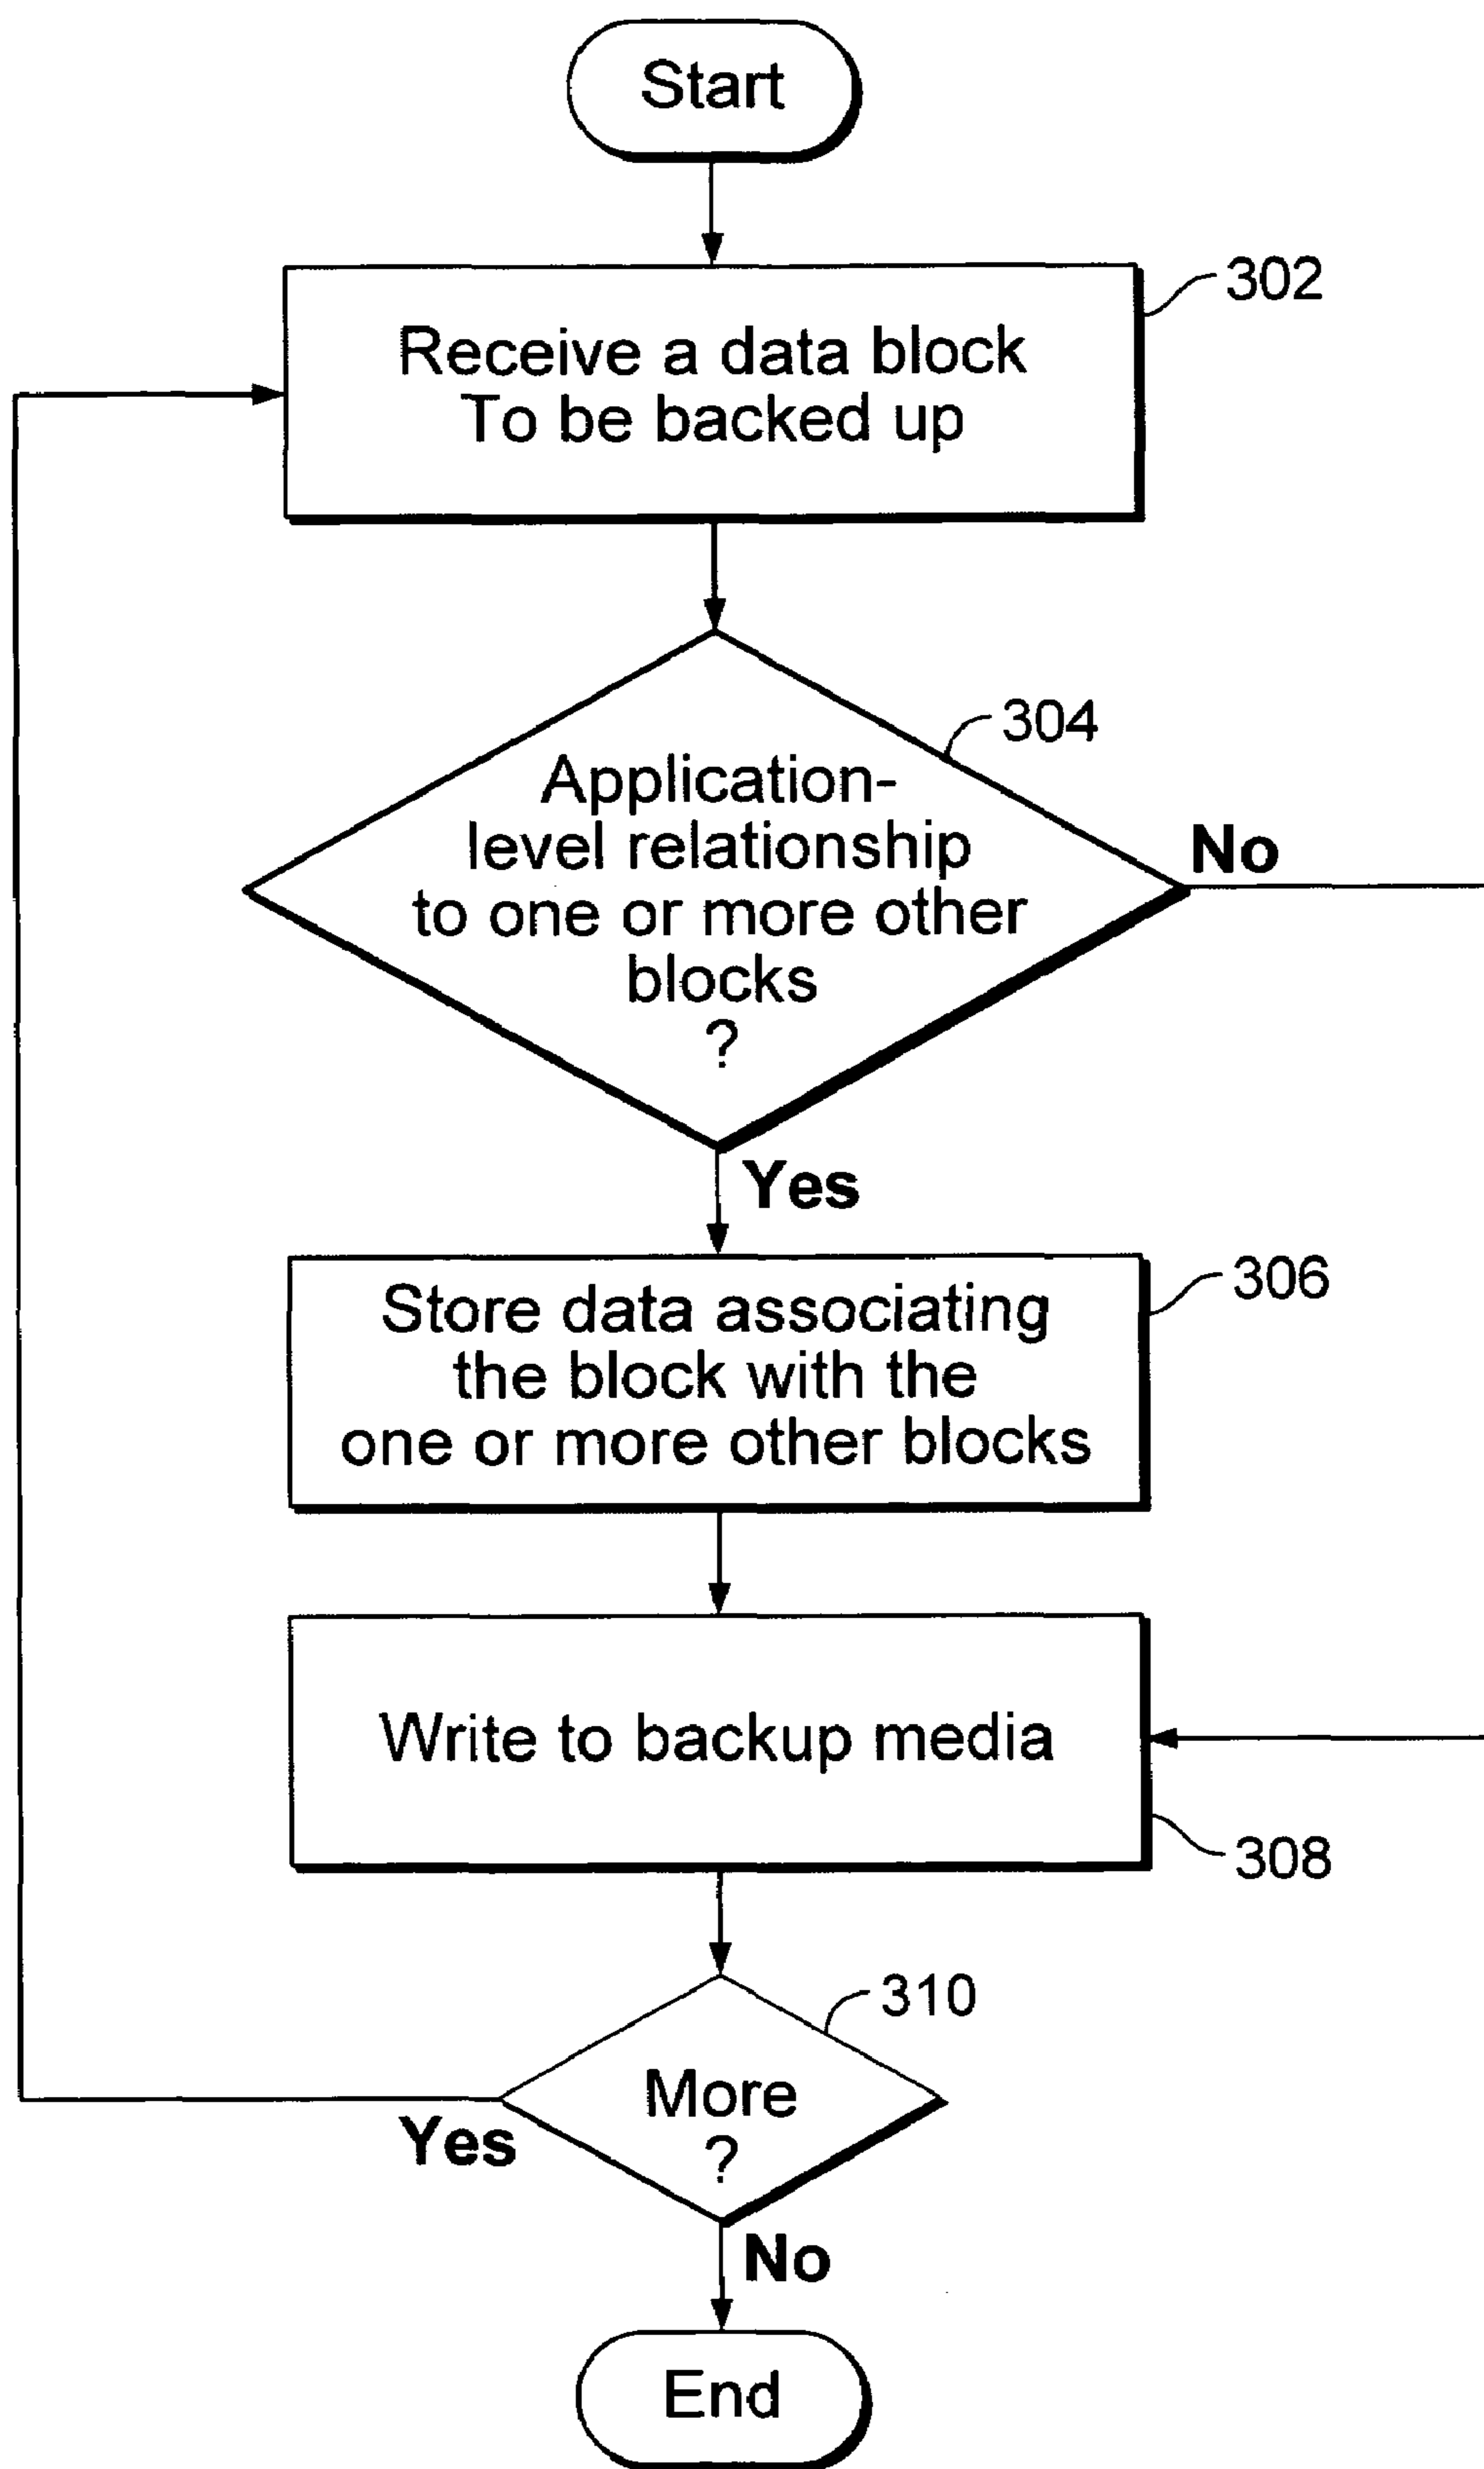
Start

302

Receive a data block To be backed up

304

Application-level relationship to one or more other blocks ?

No

Yes

306

Store data associating the block with the one or more other blocks

Write to backup media

308

310

More ?

Yes

No

End